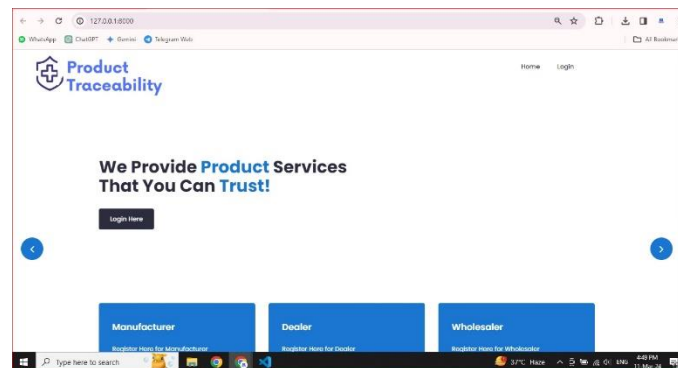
127.0.0.1:8000

WhatsApp ChatGPT Gemini Telegram Web All Bookmarks

Product Traceability

Home Login

We Provide Product Services That You Can Trust!

Login Here

Manufacturer

Register Here for Manufacturer

Dealer

Register Here for Dealer

Wholesaler

Register Here for Wholesaler

Type here to search

37°C Haze ENG 4:48 PM 11-Mar-24